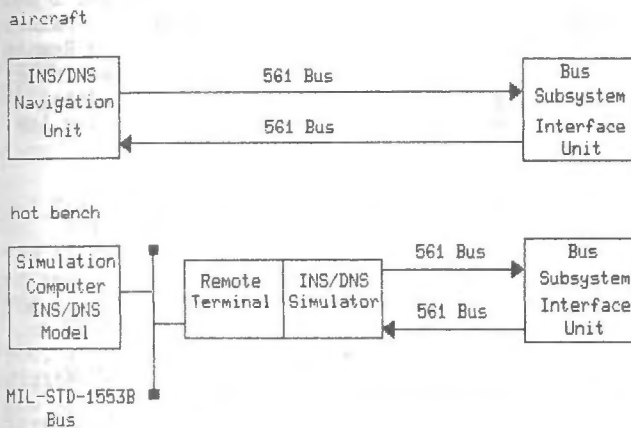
aircraft

INS/DNS Navigation Unit

561 Bus

561 Bus

Bus Subsystem Interface Unit

hot bench

Simulation Computer INS/DNS Model

Remote Terminal

INS/DNS Simulator

561 Bus

561 Bus

Bus Subsystem Interface Unit

MIL-STD-1553B Bus